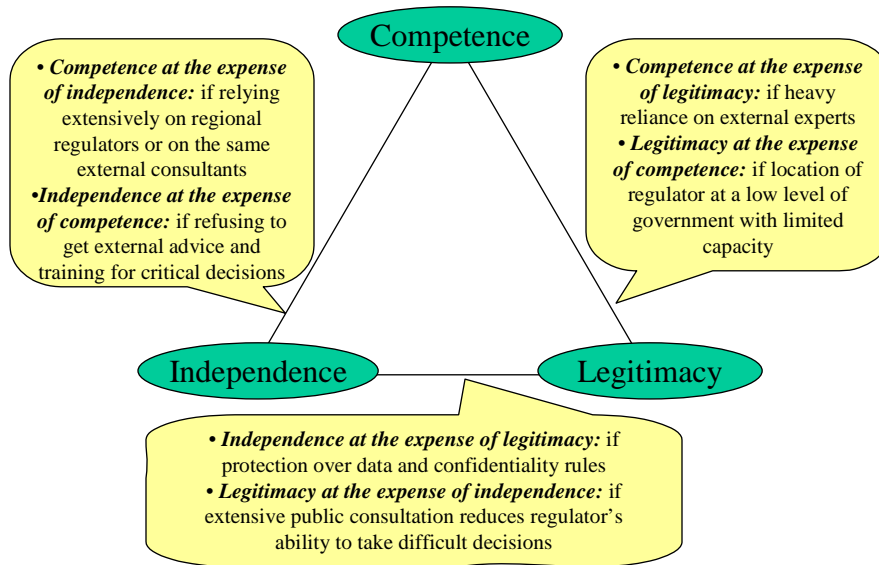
Competence

• *Competence at the expense of independence:* if relying extensively on regional regulators or on the same external consultants
•*Independence at the expense of competence:* if refusing to get external advice and training for critical decisions

• *Competence at the expense of legitimacy:* if heavy reliance on external experts
• *Legitimacy at the expense of competence:* if location of regulator at a low level of government with limited capacity

Independence

Legitimacy

• *Independence at the expense of legitimacy:* if protection over data and confidentiality rules
• *Legitimacy at the expense of independence:* if extensive public consultation reduces regulator's ability to take difficult decisions